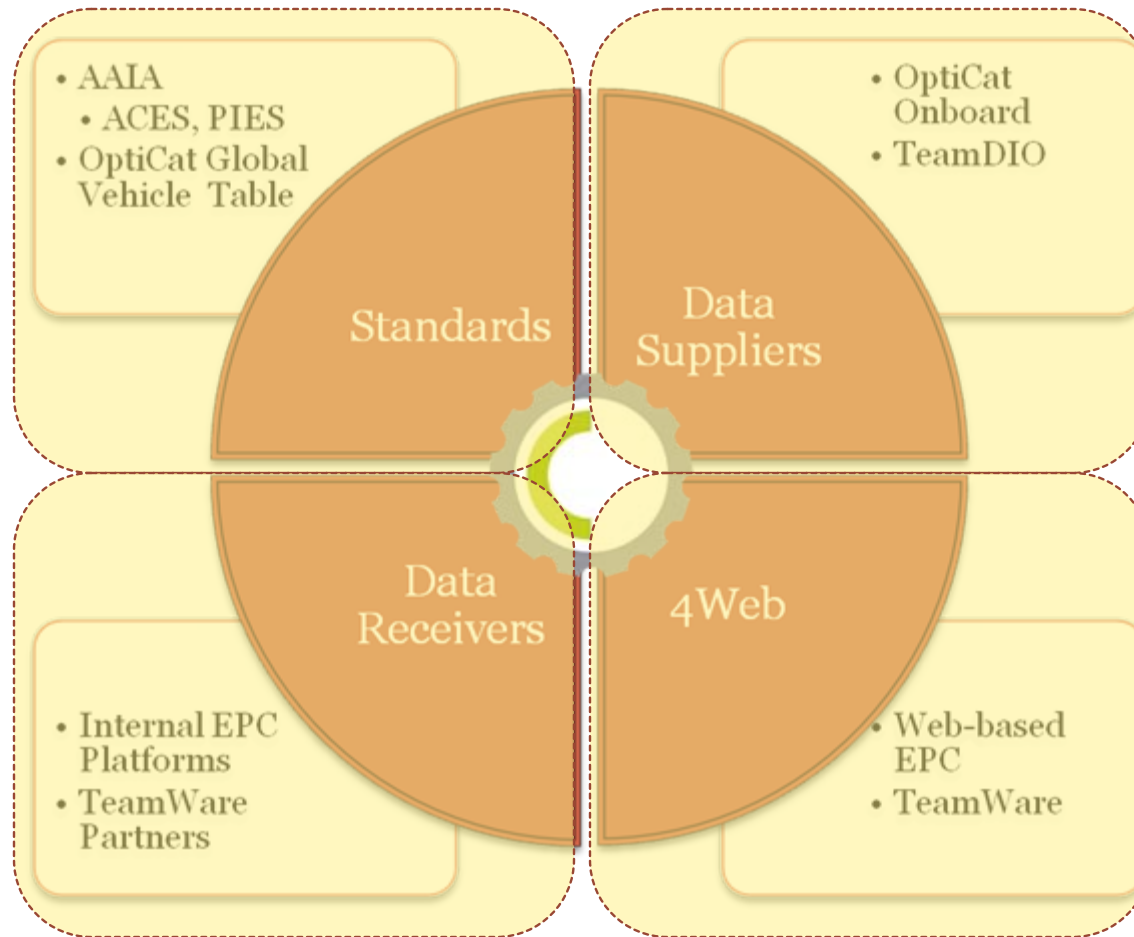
• AAIA
• ACES, PIES
• OptiCat Global Vehicle Table

Standards

• OptiCat Onboard
• TeamDIO

Data Suppliers

Data Receivers

• Internal EPC Platforms
• TeamWare Partners

4Web

• Web-based EPC
• TeamWare